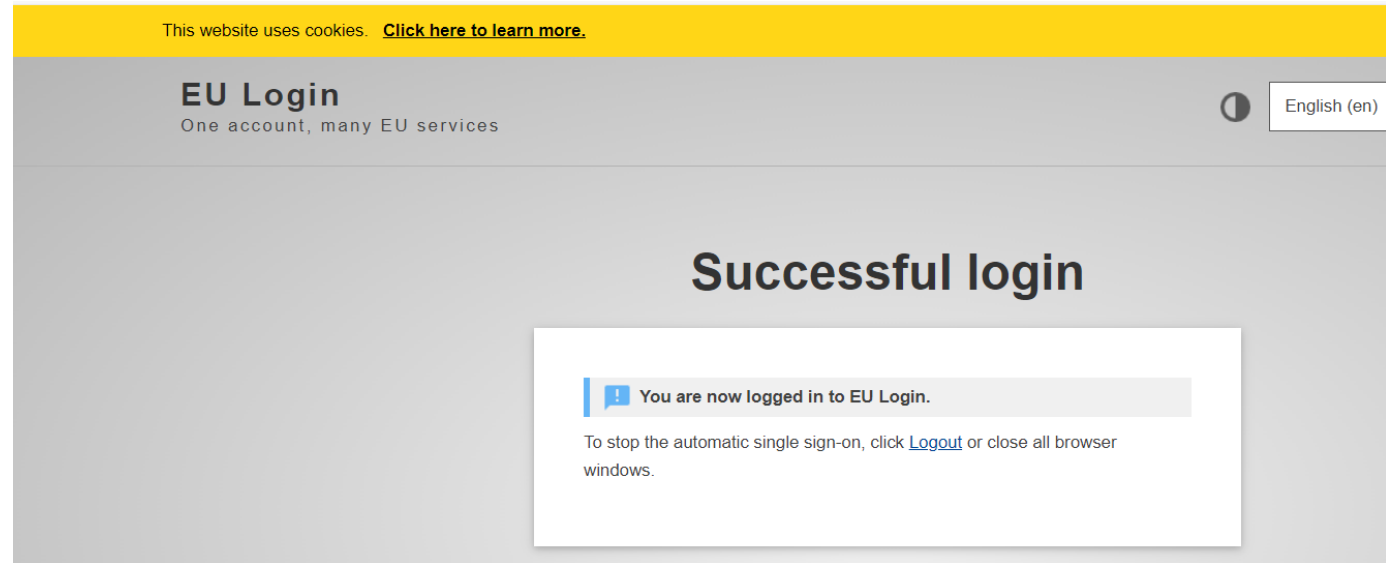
This website uses cookies. **Click here to learn more.**

EU Login
One account, many EU services

English (en)

Successful login

You are now logged in to EU Login.

To stop the automatic single sign-on, click Logout or close all browser windows.